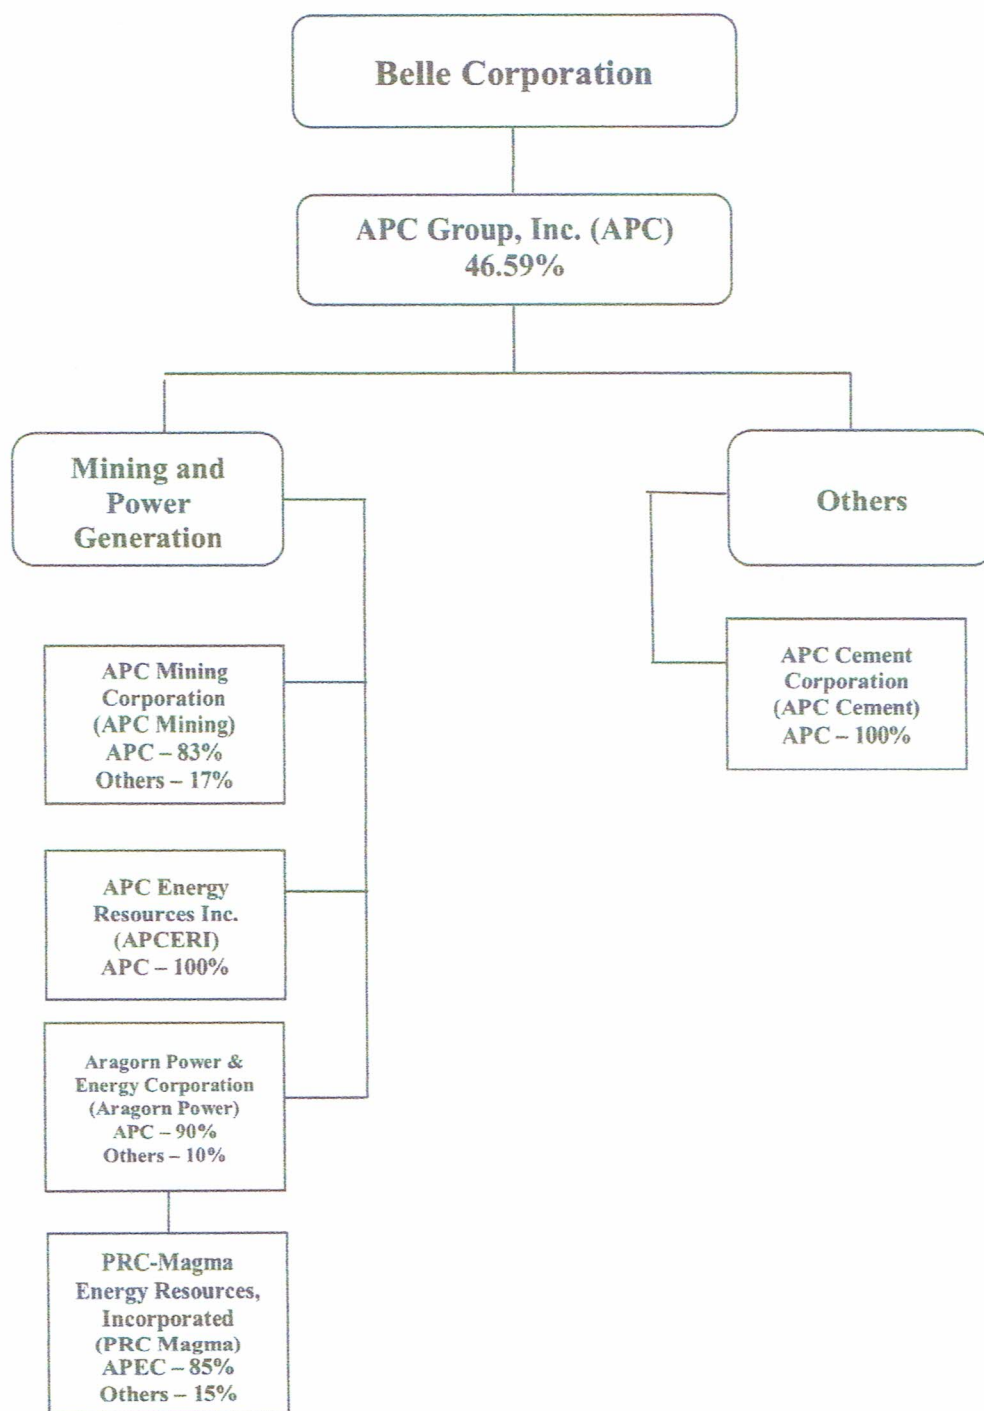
Belle Corporation

APC Group, Inc. (APC)
46.59%

Mining and Power Generation

Others

APC Mining Corporation (APC Mining)
APC – 83%
Others – 17%

APC Cement Corporation (APC Cement)
APC – 100%

APC Energy Resources Inc. (APCERI)
APC – 100%

Aragorn Power & Energy Corporation (Aragorn Power)
APC – 90%
Others – 10%

PRC-Magma Energy Resources, Incorporated (PRC Magma)
APEC – 85%
Others – 15%